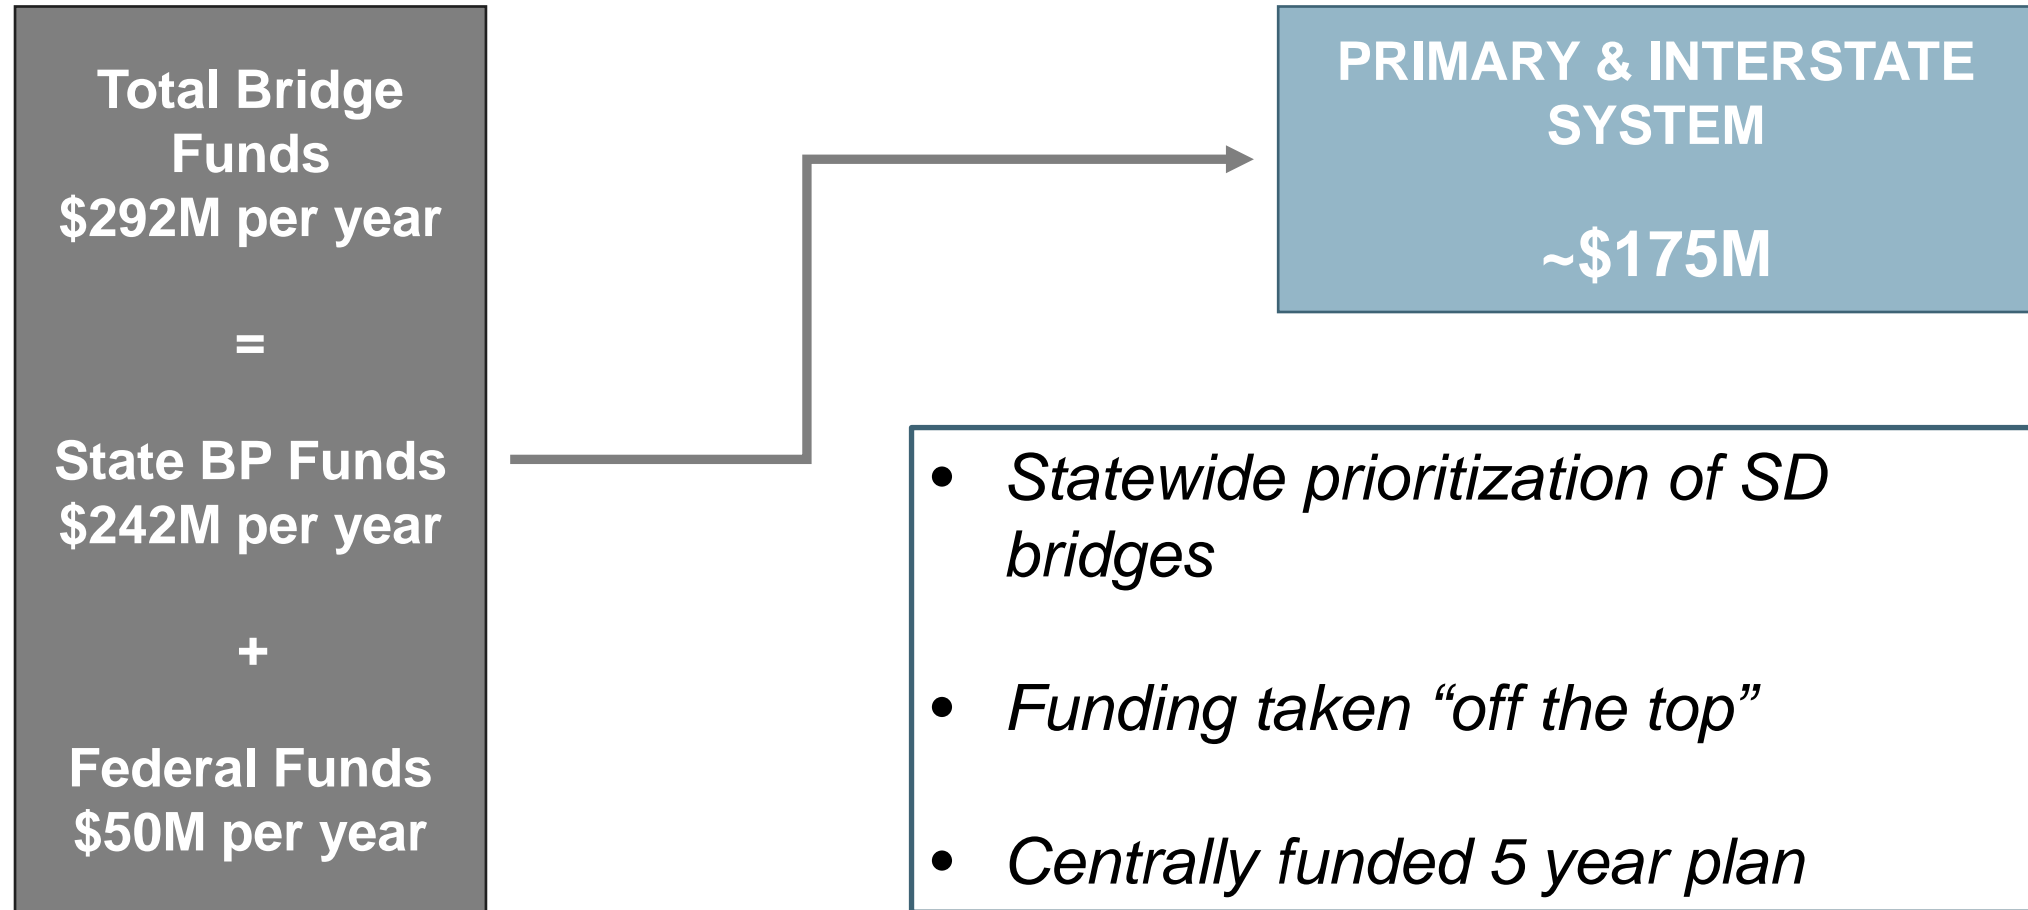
Total Bridge Funds
$292M per year

=

State BP Funds
$242M per year

+

Federal Funds
$50M per year

PRIMARY & INTERSTATE SYSTEM

~$175M

- Statewide prioritization of SD bridges
- Funding taken “off the top”
- Centrally funded 5 year plan